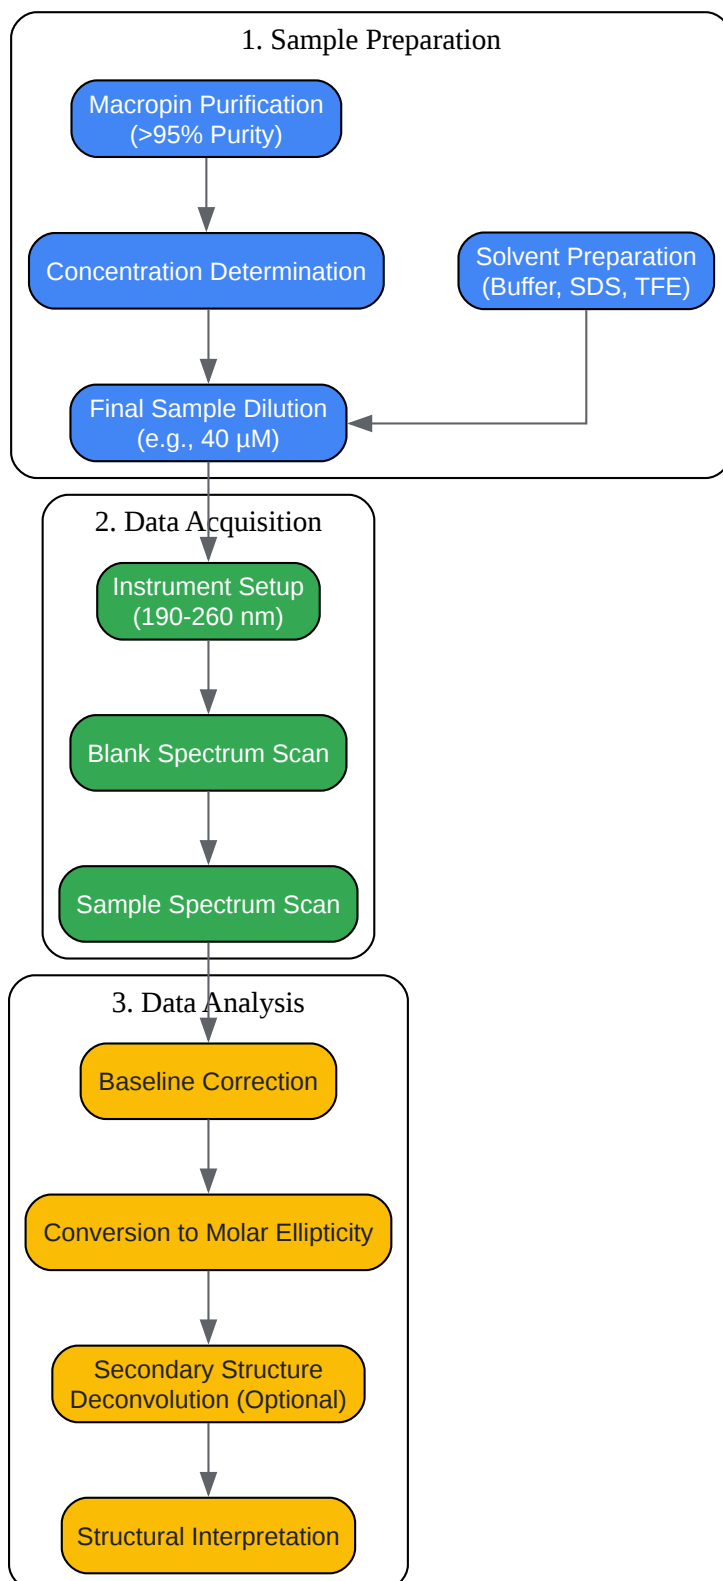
1. Sample Preparation

Macropin Purification (>95% Purity)

Concentration Determination

Solvent Preparation (Buffer, SDS, TFE)

Final Sample Dilution (e.g., 40 µM)

2. Data Acquisition

Instrument Setup (190-260 nm)

Blank Spectrum Scan

Sample Spectrum Scan

3. Data Analysis

Baseline Correction

Conversion to Molar Ellipticity

Secondary Structure Deconvolution (Optional)

Structural Interpretation